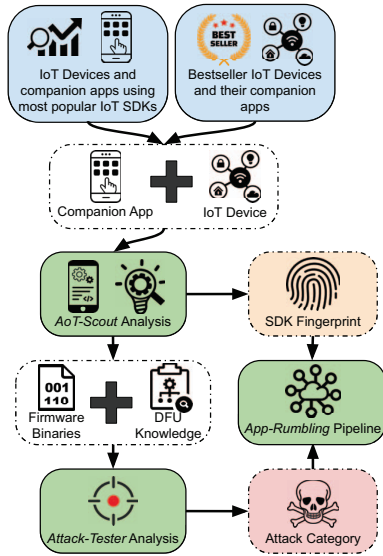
IoT Devices and companion apps using most popular IoT SDKs

BEST SELLER

Bestseller IoT Devices and their companion apps

Companion App

IoT Device

AoT-Scout Analysis

SDK Fingerprint

001
110

Firmware Binaries

DFU Knowledge

App-Rumbling Pipeline

Attack-Tester Analysis

Attack Category